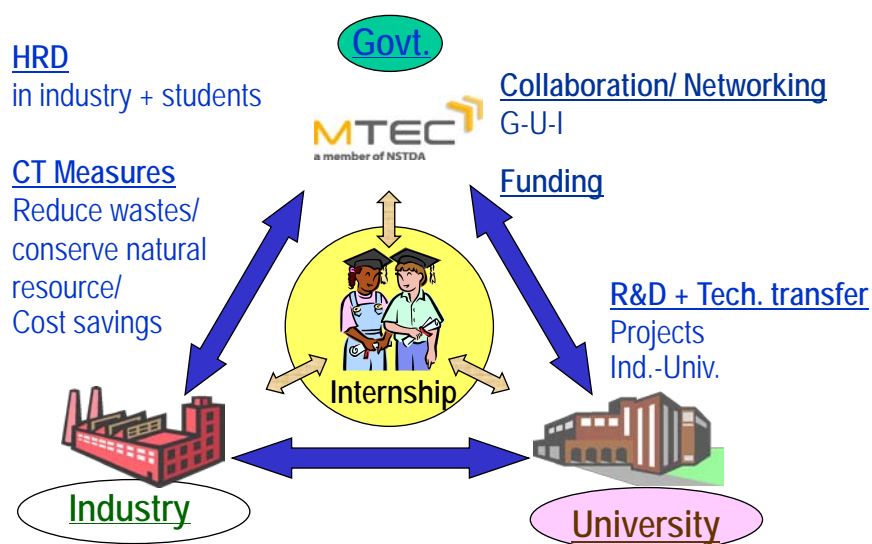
Govt.

HRD
in industry + students

MTEC
a member of NSTDA

Collaboration/ Networking
G-U-I

Funding

CT Measures
Reduce wastes/ conserve natural resource/ Cost savings

Internship

R&D + Tech. transfer
Projects
Ind.-Univ.

Industry

University